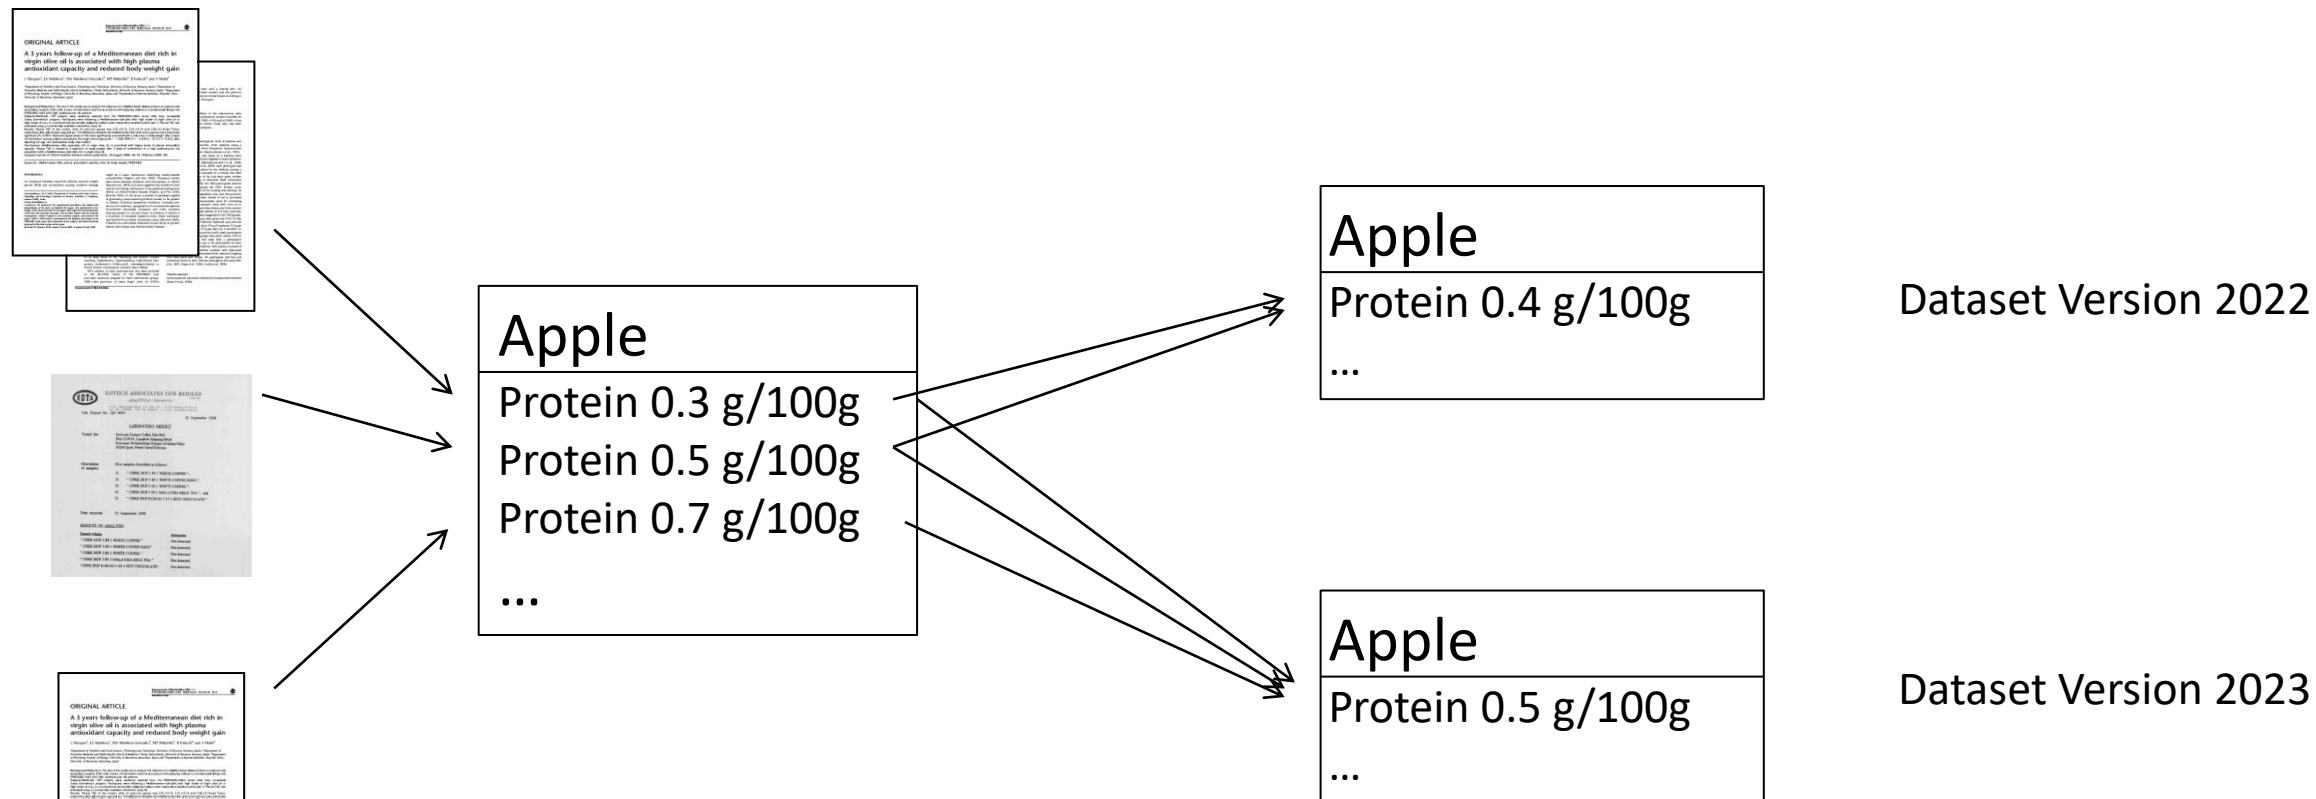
ORIGINAL ARTICLE

A 3 years follow-up of a Mediterranean diet rich in virgin olive oil is associated with high plasma antioxidant capacity and reduced body weight gain

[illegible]

KOTECH ASSOCIATES SDN BERHAD

LABORATORY REPORT

RESULTS OF ANALYSIS

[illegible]

ORIGINAL ARTICLE

A 3 years follow-up of a Mediterranean diet rich in virgin olive oil is associated with high plasma antioxidant capacity and reduced body weight gain

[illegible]

Apple

Protein 0.3 g/100g
Protein 0.5 g/100g
Protein 0.7 g/100g
…

Apple

Protein 0.4 g/100g
…

Dataset Version 2022

Apple

Protein 0.5 g/100g
…

Dataset Version 2023